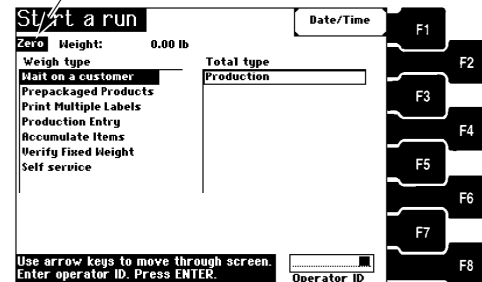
Start a run
Date/Time
F1
Zero Weight: 0.00 lb
F2
Weigh type
Wait on a customer
Prepackaged Products
Print Multiple Labels
Production Entry
Accumulate Items
Verify Fixed Weight
Self service
Total type
Production
F3
F4
F5
F6
F7
Use arrow keys to move through screen.
Enter operator ID. Press ENTER.
Operator ID
F8